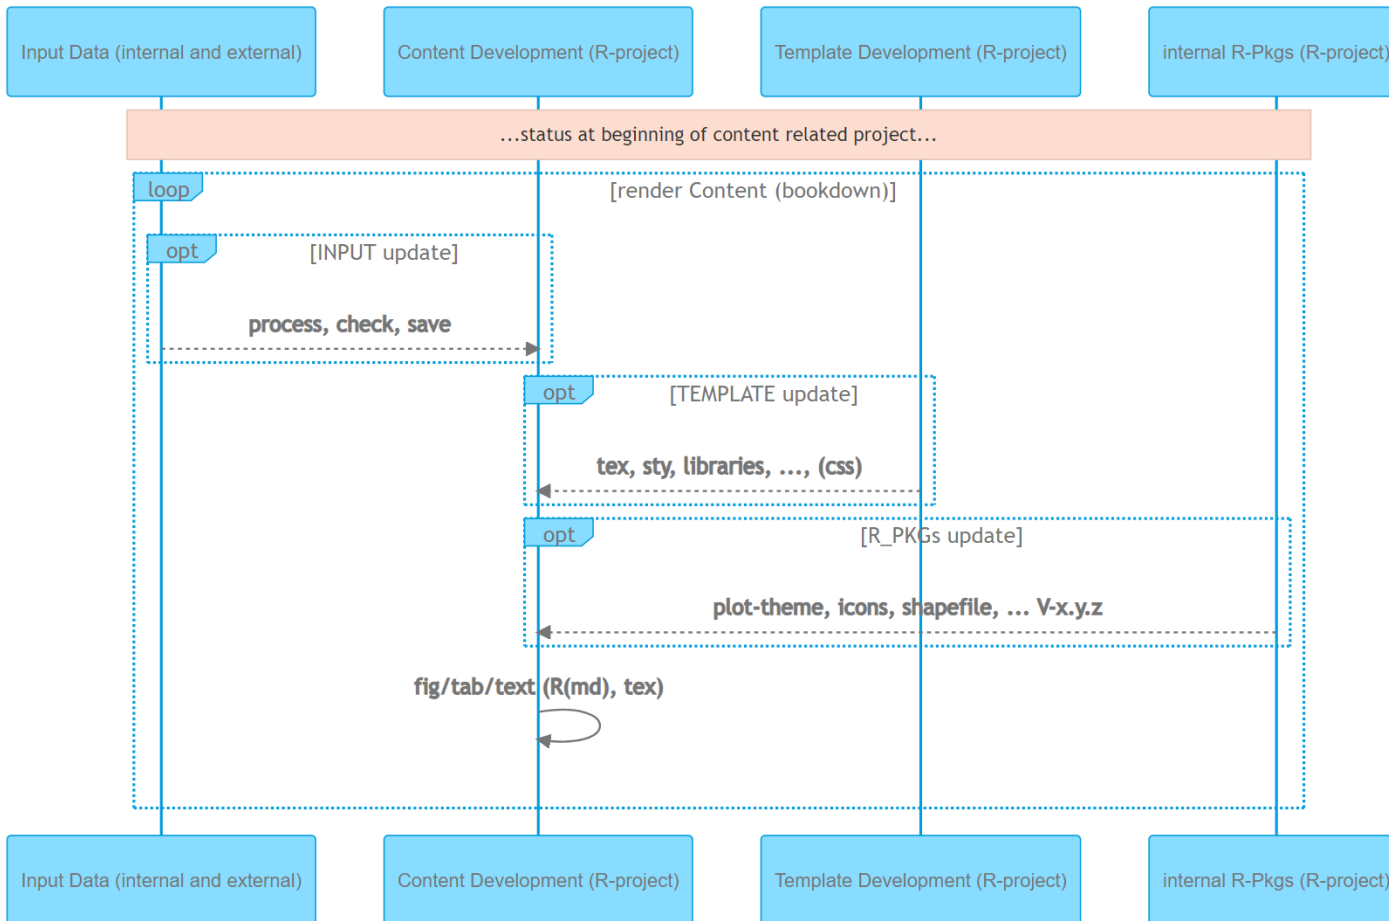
Input Data (internal and external)

Content Development (R-project)

Template Development (R-project)

internal R-Pkgs (R-project)

...status at beginning of content related project...

loop

[render Content (bookdown)]

opt

[INPUT update]

process, check, save

opt

[TEMPLATE update]

tex, sty, libraries, ..., (css)

opt

[R_PKGs update]

plot-theme, icons, shapefile, ... V-x.y.z

fig/tab/text (R(md), tex)

Input Data (internal and external)

Content Development (R-project)

Template Development (R-project)

internal R-Pkgs (R-project)